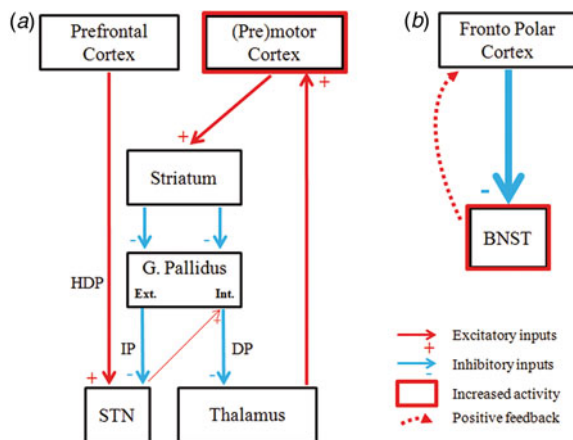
(a)

Prefrontal Cortex

(Pre)motor Cortex

+

+

Striatum

-

-

G. Pallidus

Ext.

Int.

HDP

IP

-

DP

-

+

STN

Thalamus

(b)

Fronto Polar Cortex

-

BNST

Excitatory inputs
+

Inhibitory inputs
-

Increased activity

Positive feedback